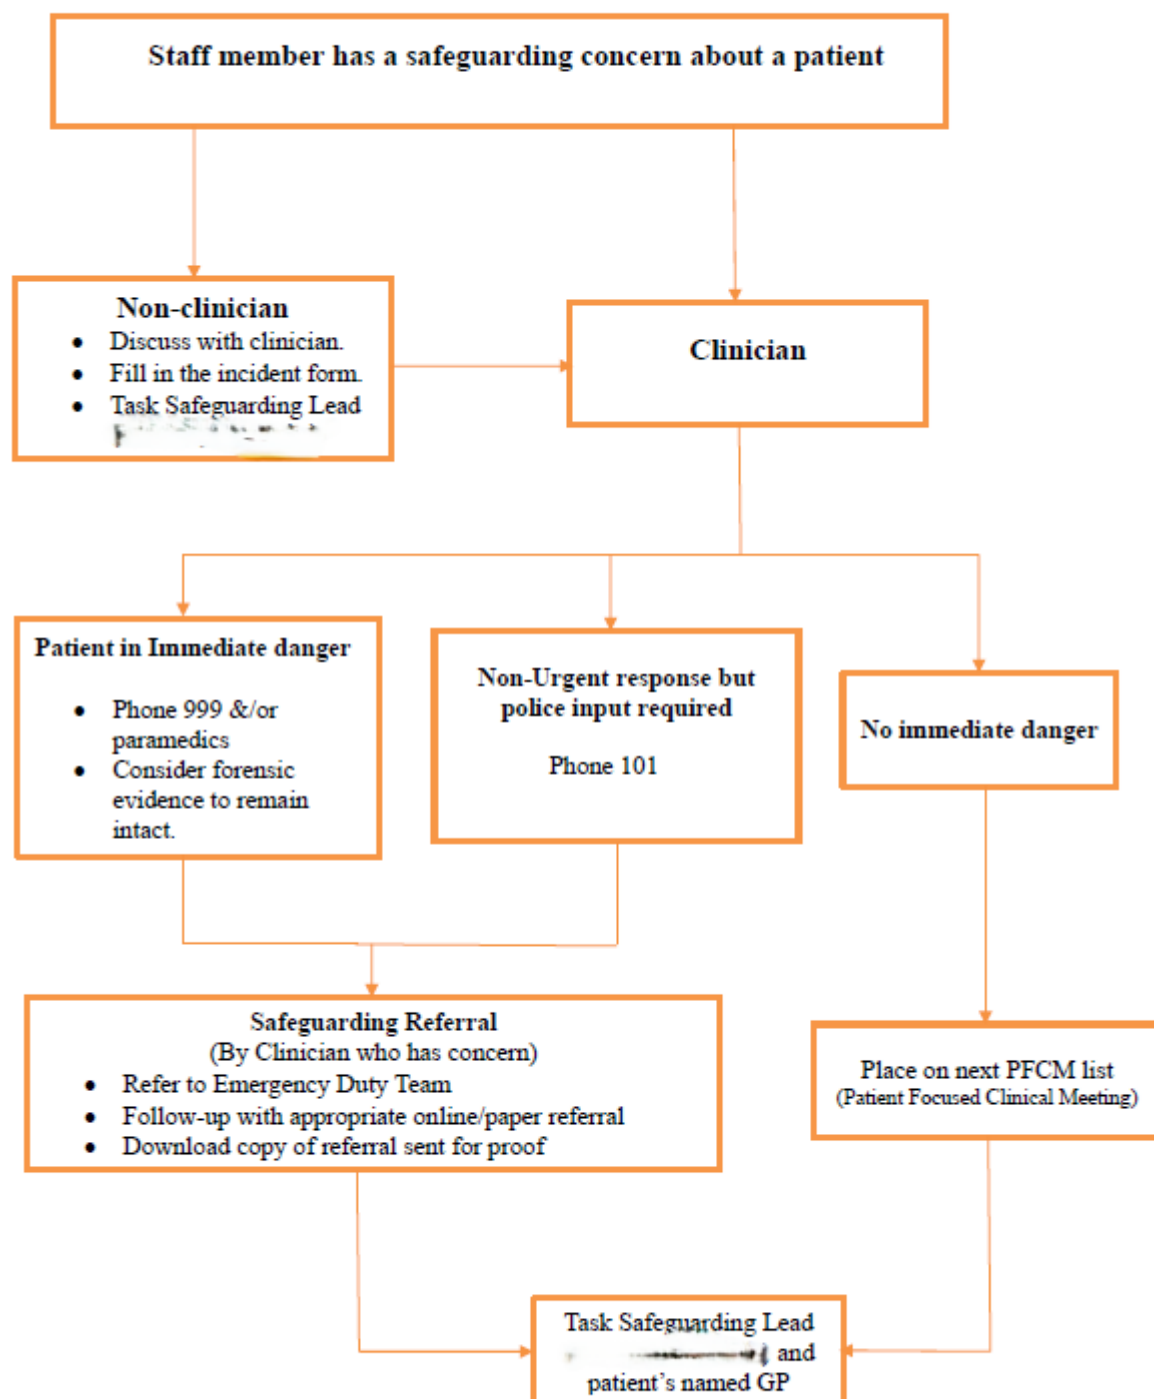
Staff member has a safeguarding concern about a patient

Non-clinician
- Discuss with clinician.
- Fill in the incident form.
- Task Safeguarding Lead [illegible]

Clinician

Patient in Immediate danger
- Phone 999 &/or paramedics
- Consider forensic evidence to remain intact.

Non-Urgent response but police input required

Phone 101

No immediate danger

Safeguarding Referral
(By Clinician who has concern)
- Refer to Emergency Duty Team
- Follow-up with appropriate online/paper referral
- Download copy of referral sent for proof

Place on next PFCM list
(Patient Focused Clinical Meeting)

Task Safeguarding Lead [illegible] and patient's named GP